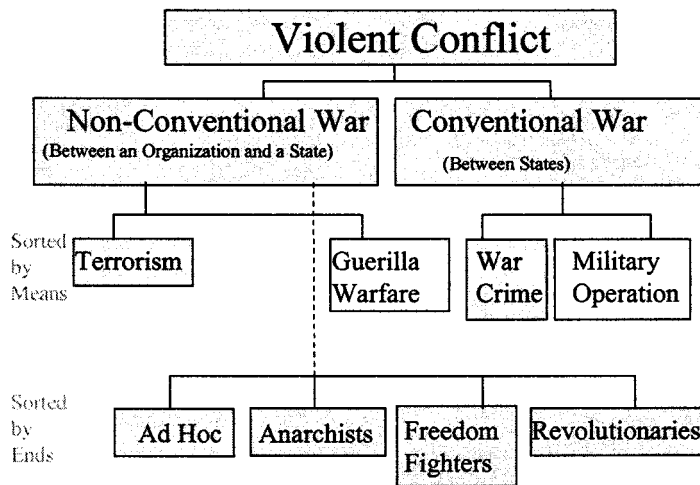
Violent Conflict

Non-Conventional War
(Between an Organization and a State)

Conventional War
(Between States)

Sorted by Means

Terrorism

Guerilla Warfare

War Crime

Military Operation

Sorted by Ends

Ad Hoc

Anarchists

Freedom Fighters

Revolutionaries